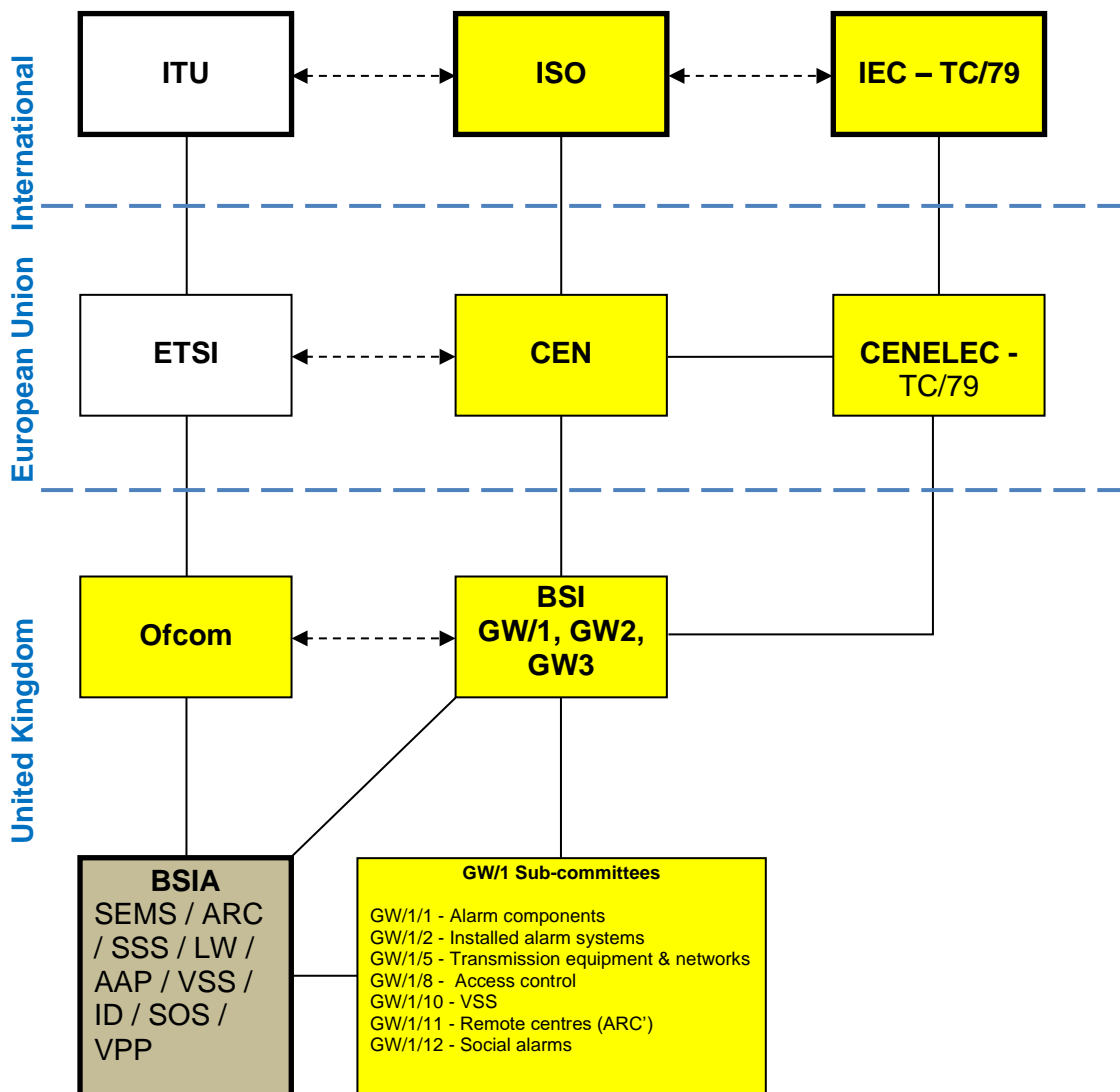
International

ITU

ISO

IEC – TC/79

European Union

ETSI

CEN

CENELEC - TC/79

United Kingdom

Ofcom

BSI GW/1, GW2, GW3

BSIA
SEMS / ARC / SSS / LW / AAP / VSS / ID / SOS / VPP

GW/1 Sub-committees

GW/1/1 - Alarm components
GW/1/2 - Installed alarm systems
GW/1/5 - Transmission equipment & networks
GW/1/8 - Access control
GW/1/10 - VSS
GW/1/11 - Remote centres (ARC')
GW/1/12 - Social alarms